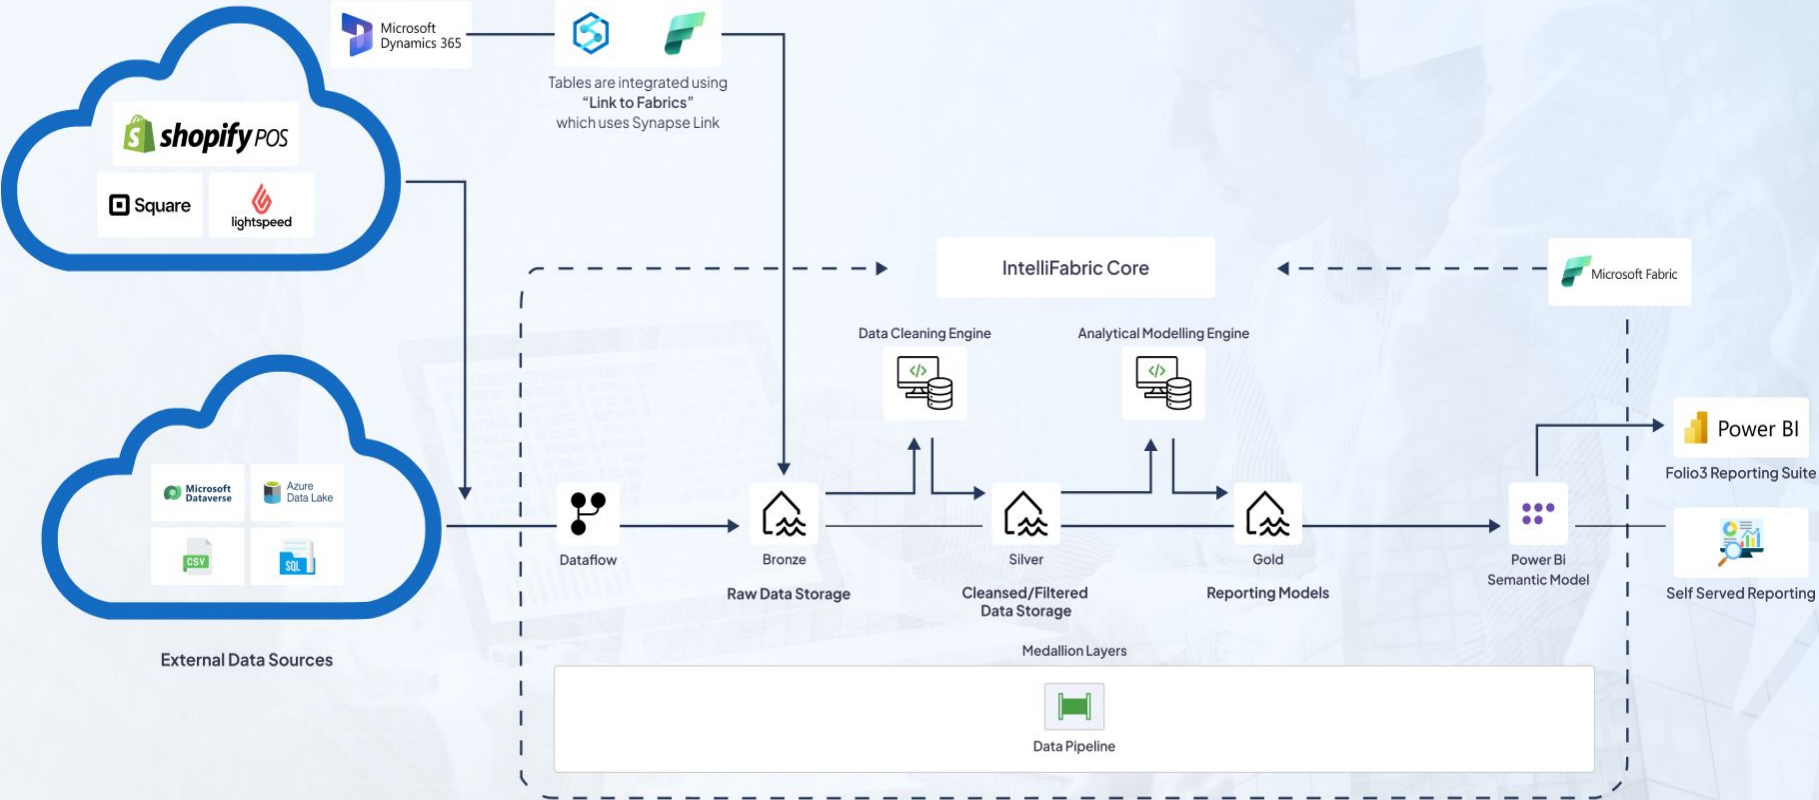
Microsoft Dynamics 365

Tables are integrated using "Link to Fabrics" which uses Synapse Link

shopify POS

Square

lightspeed

Microsoft Dataverse

Azure Data Lake

CSV

SQL

External Data Sources

IntelliFabric Core

Microsoft Fabric

Data Cleaning Engine

Analytical Modelling Engine

Power BI

Folio3 Reporting Suite

Dataflow

Bronze

Raw Data Storage

Silver

Cleansed/Filtered Data Storage

Gold

Reporting Models

Power Bi Semantic Model

Self Served Reporting

Medallion Layers

Data Pipeline